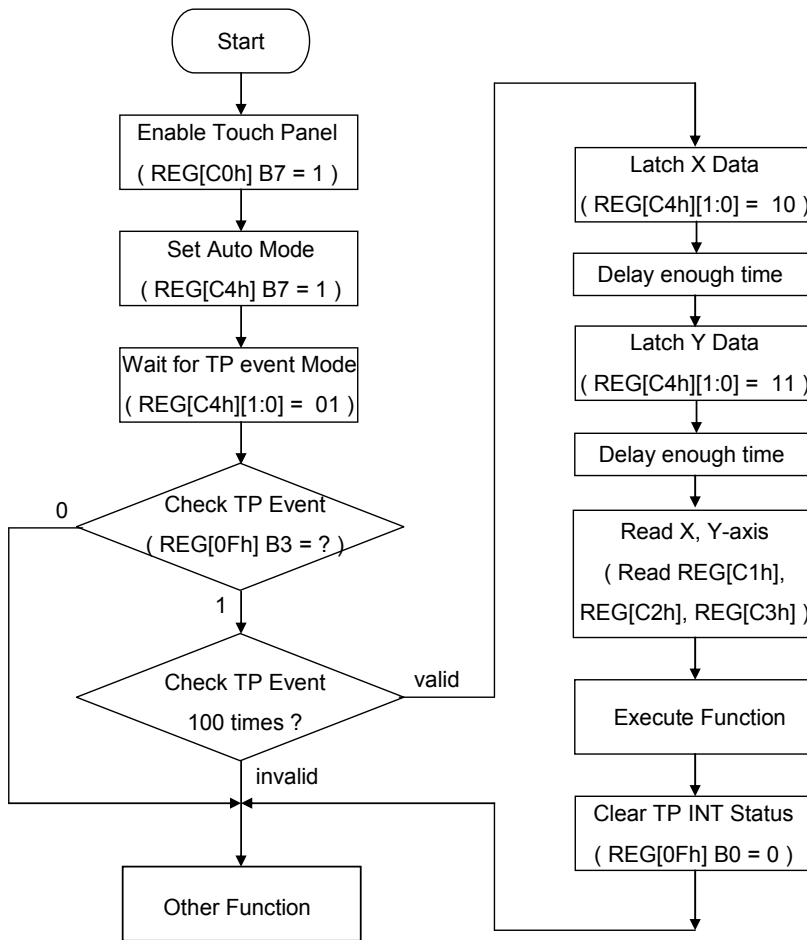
Start

Enable Touch Panel
( REG[C0h] B7 = 1 )

Set Auto Mode
( REG[C4h] B7 = 1 )

Wait for TP event Mode
( REG[C4h][1:0] = 01 )

Check TP Event
( REG[0Fh] B3 = ? )

0

1

Check TP Event
100 times ?

valid

invalid

Other Function

Latch X Data
( REG[C4h][1:0] = 10 )

Delay enough time

Latch Y Data
( REG[C4h][1:0] = 11 )

Delay enough time

Read X, Y-axis
( Read REG[C1h], REG[C2h], REG[C3h] )

Execute Function

Clear TP INT Status
( REG[0Fh] B0 = 0 )